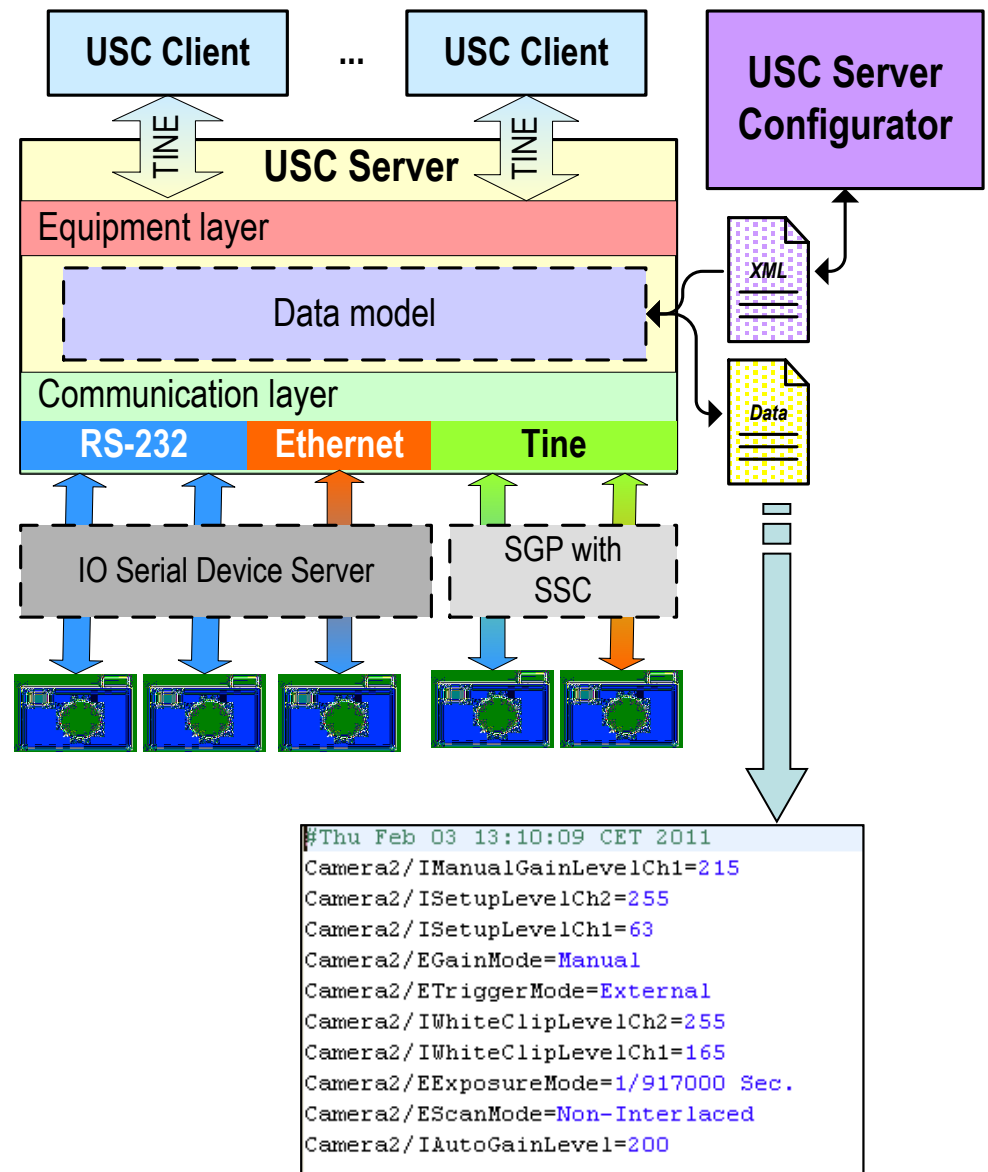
USC Client

...

USC Client

USC Server Configurator

TINE

TINE

USC Server

Equipment layer

Data model

XML

Communication layer

Data

RS-232

Ethernet

Tine

IO Serial Device Server

SGP with SSC

#Thu Feb 03 13:10:09 CET 2011
Camera2/IManualGainLevelCh1=215
Camera2/ISetupLevelCh2=255
Camera2/ISetupLevelCh1=63
Camera2/EGainMode=Manual
Camera2/ETriggerMode=External
Camera2/IWhiteClipLevelCh2=255
Camera2/IWhiteClipLevelCh1=165
Camera2/EExposureMode=1/917000 Sec.
Camera2/EScanMode=Non-Interlaced
Camera2/IAutoGainLevel=200